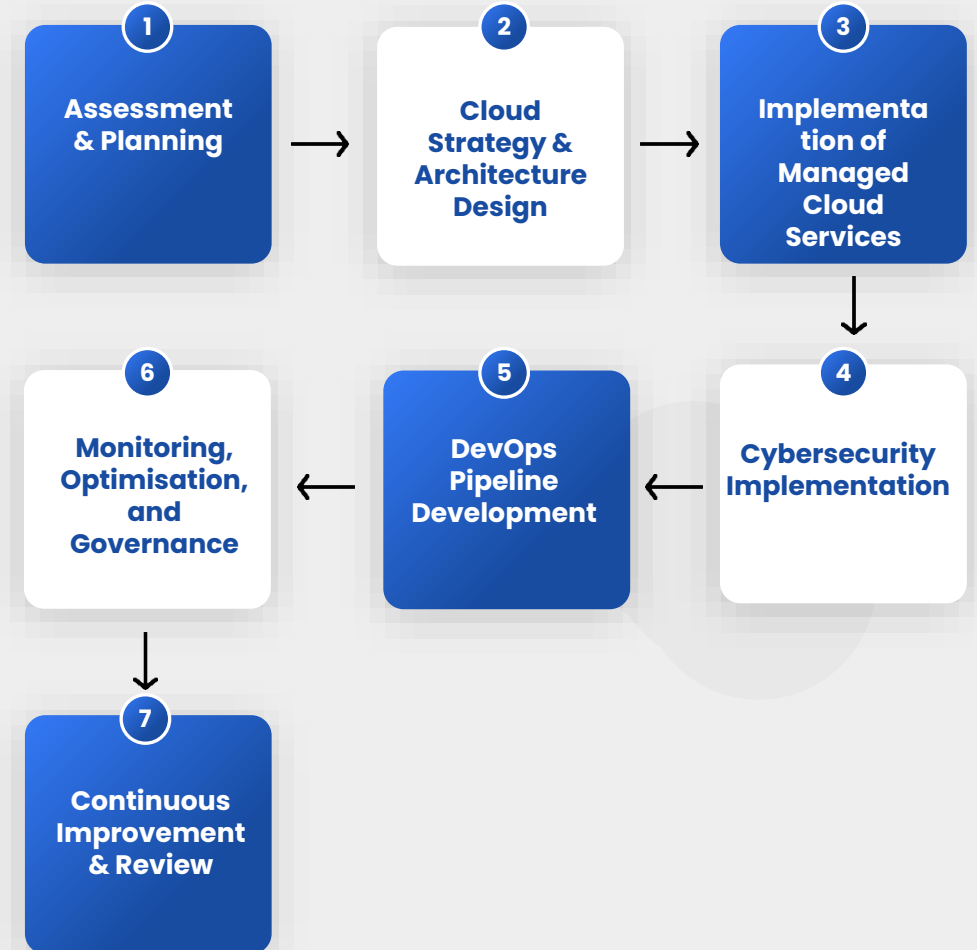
1
Assessment & Planning

2
Cloud Strategy & Architecture Design

3
Implementa tion of Managed Cloud Services

4
Cybersecurity Implementation

5
DevOps Pipeline Development

6
Monitoring, Optimisation, and Governance

7
Continuous Improvement & Review